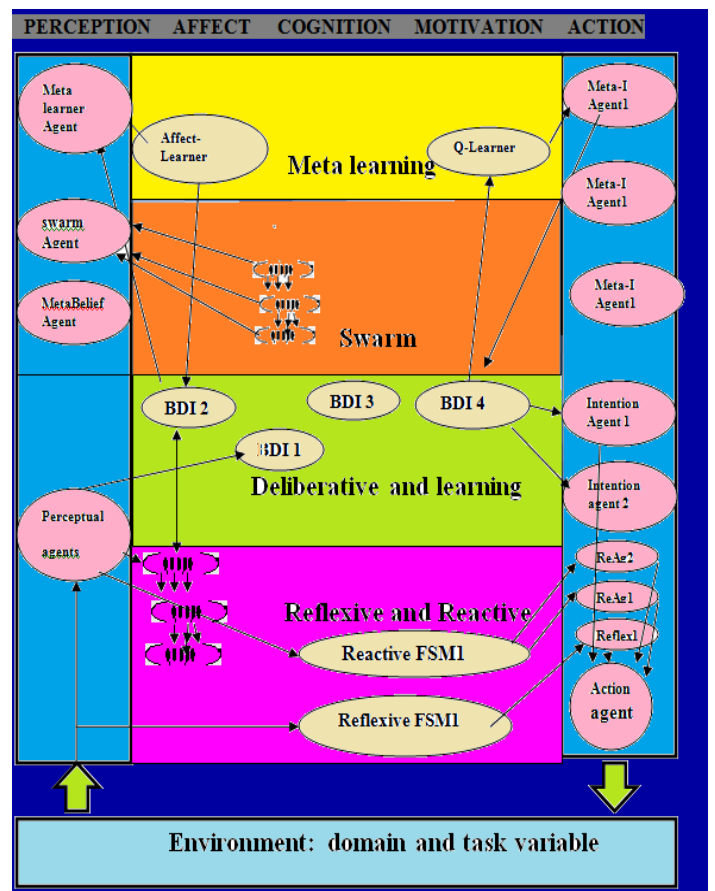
PERCEPTION AFFECT COGNITION MOTIVATION ACTION

Meta learner Agent

Affect-Learner

Meta learning

Q-Learner

Meta-I Agent1

Meta-I Agent1

Meta-I Agent1

swarm Agent

MetaBelief Agent

Swarm

BDI 2

BDI 3

BDI 4

Intention Agent 1

BDI 1

Deliberative and learning

Intention agent 2

Perceptual agents

ReAg2

ReAg1

Reflex1

Reflexive and Reactive

Reactive FSM1

Action agent

Reflexive FSM1

Environment: domain and task variable